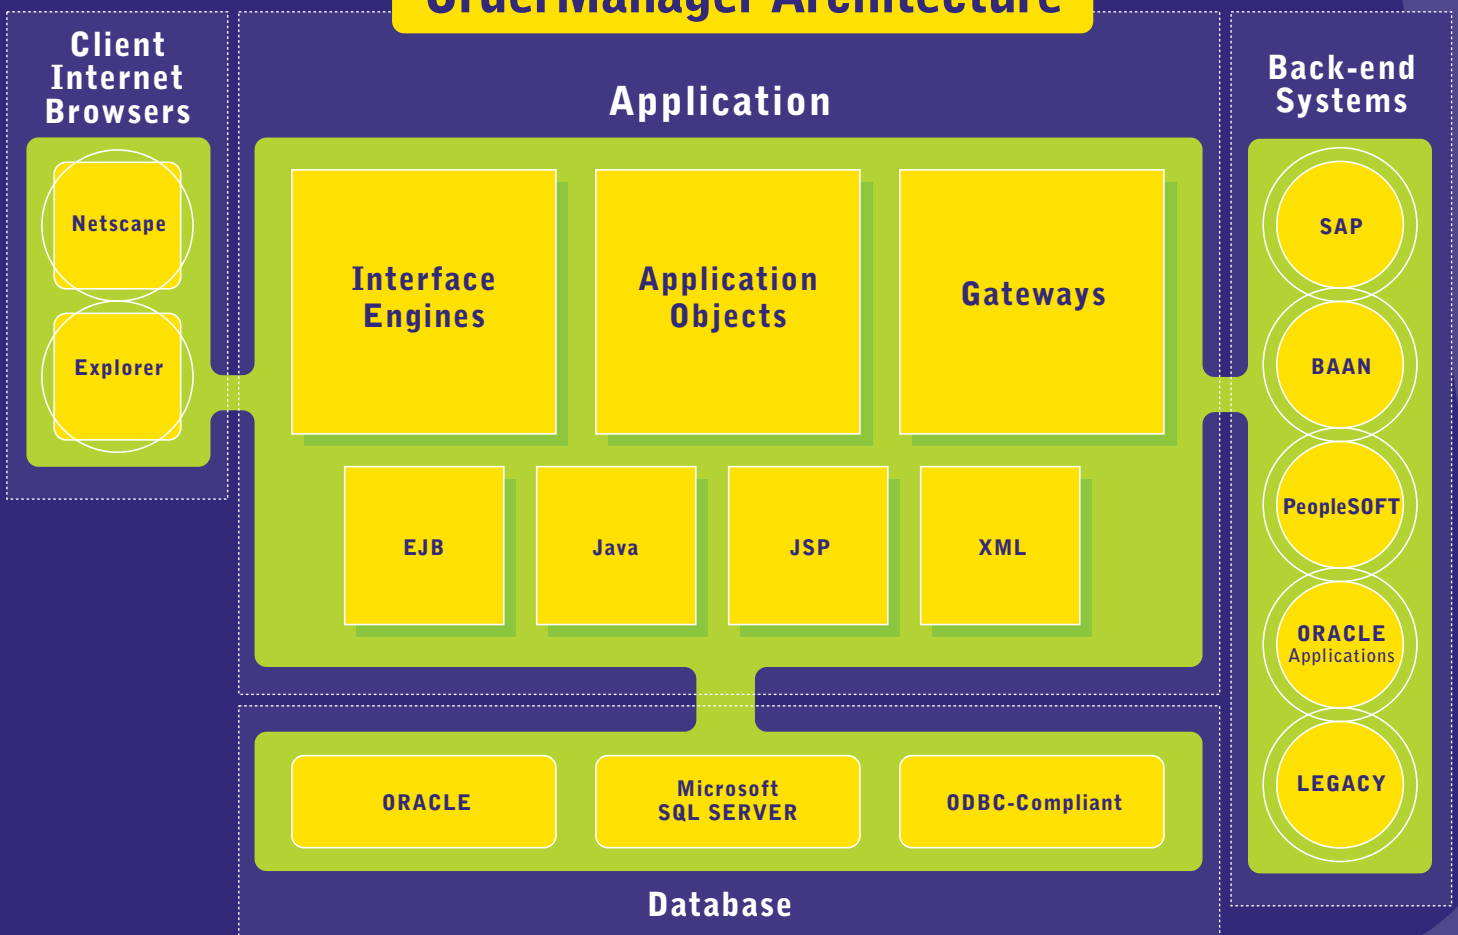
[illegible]

Client Internet Browsers

Netscape

Explorer

Application

Interface Engines

Application Objects

Gateways

EJB

Java

JSP

XML

Back-end Systems

SAP

BAAN

PeopleSOFT

ORACLE Applications

LEGACY

ORACLE

Microsoft SQL SERVER

ODBC-Compliant

Database